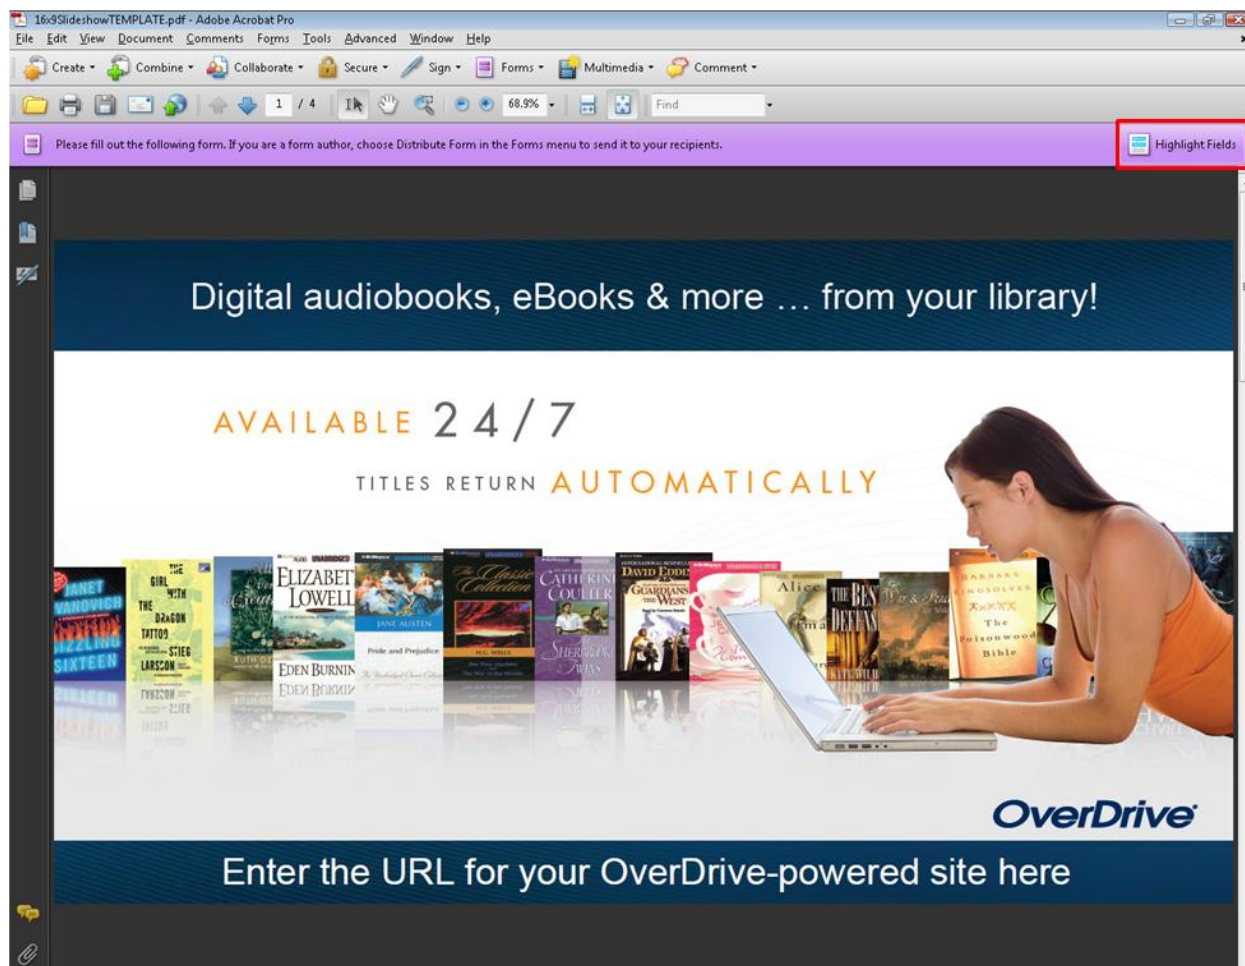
16x9SlideshowTEMPLATE.pdf - Adobe Acrobat Pro

File Edit View Document Comments Forms Tools Advanced Window Help

Create Combine Collaborate Secure Sign Forms Multimedia Comment

1 / 4 68.9% Find

Please fill out the following form. If you are a form author, choose Distribute Form in the Forms menu to send it to your recipients.

Highlight Fields

Digital audiobooks, eBooks & more … from your library!

AVAILABLE 24/7

TITLES RETURN AUTOMATICALLY

JANET EVANOVICH SIZZLING SIXTEEN

THE GIRL WITH THE DRAGON TATTOO STIEG LARSSON

ELIZABETH LOWELL EDEN BURNING

JANE AUSTEN Pride and Prejudice

The Classic Collection

CATHERINE COULTER SHERWOOD DEVIL

DAVID EDDINGS GUARDIANS OF THE WEST

Alice

THE BEST DEFENSE

War & Peace

BARBARA KINGSOLVER The Poisonwood Bible

OverDrive

Enter the URL for your OverDrive-powered site here